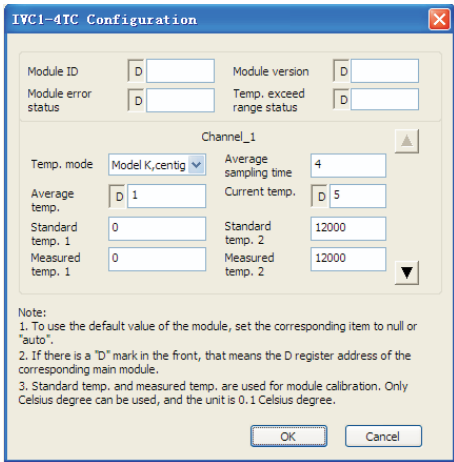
IVC1-4TC Configuration

Module ID D
Module version D
Module error status D
Temp. exceed range status D

Channel_1

Temp. mode Model K,centig
Average sampling time 4
Average temp. D 1
Current temp. D 5
Standard temp. 1 0
Standard temp. 2 12000
Measured temp. 1 0
Measured temp. 2 12000

Note:
1. To use the default value of the module, set the corresponding item to null or "auto".
2. If there is a "D" mark in the front, that means the D register address of the corresponding main module.
3. Standard temp. and measured temp. are used for module calibration. Only Celsius degree can be used, and the unit is 0.1 Celsius degree.

OK Cancel